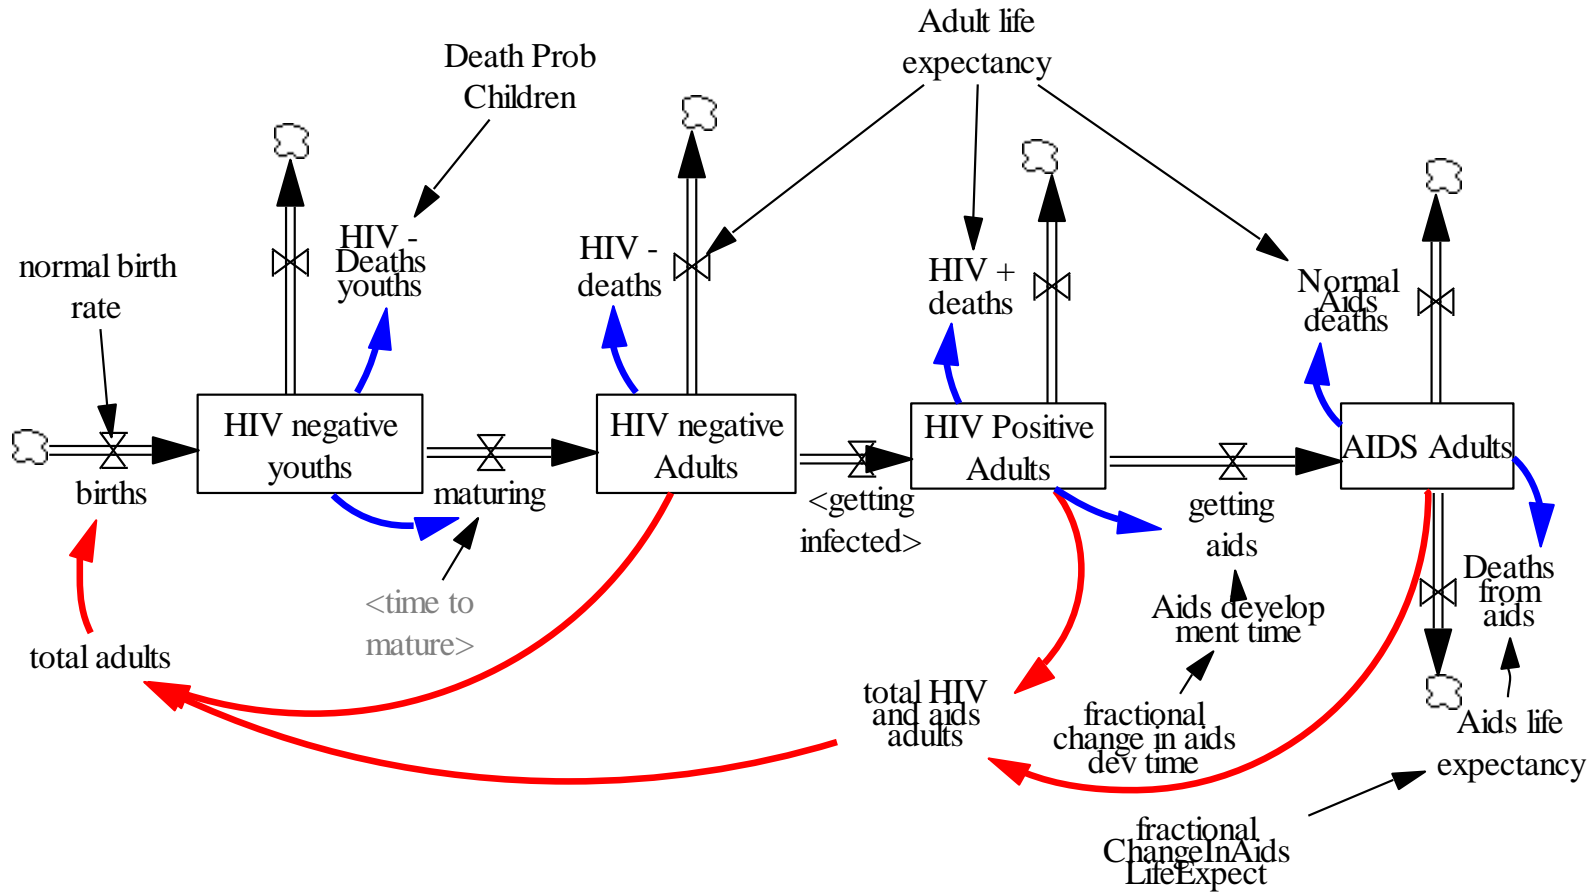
Adult life expectancy

Death Prob Children

normal birth rate

HIV - Deaths youths

HIV - deaths

HIV + deaths

Normal Aids deaths

HIV negative youths

HIV negative Adults

HIV Positive Adults

AIDS Adults

births

maturing

<getting infected>

getting aids

Deaths from aids

<time to mature>

Aids develop ment time

total adults

total HIV and aids adults

fractional change in aids dev time

Aids life expectancy

fractional ChangeInAids LifeExpect